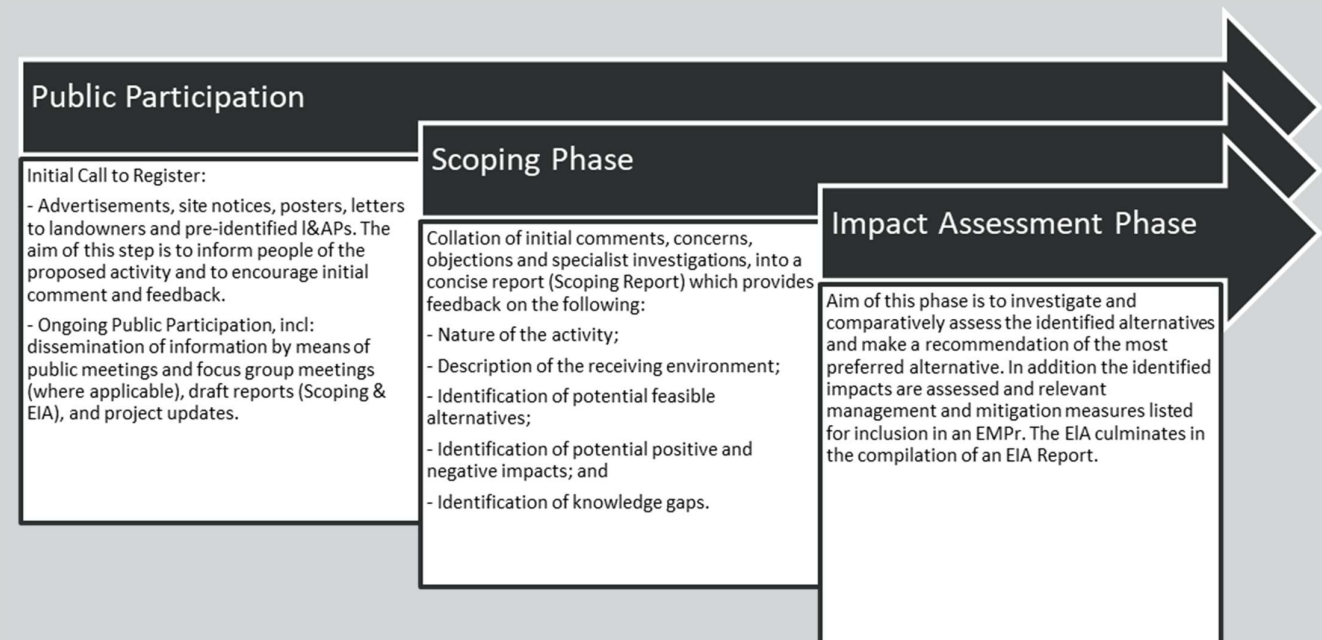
Public Participation

Initial Call to Register:

- Advertisements, site notices, posters, letters to landowners and pre-identified I&APs. The aim of this step is to inform people of the proposed activity and to encourage initial comment and feedback.

- Ongoing Public Participation, incl: dissemination of information by means of public meetings and focus group meetings (where applicable), draft reports (Scoping & EIA), and project updates.

Scoping Phase

Collation of initial comments, concerns, objections and specialist investigations, into a concise report (Scoping Report) which provides feedback on the following:

- Nature of the activity;

- Description of the receiving environment;

- Identification of potential feasible alternatives;

- Identification of potential positive and negative impacts; and

- Identification of knowledge gaps.

Impact Assessment Phase

Aim of this phase is to investigate and comparatively assess the identified alternatives and make a recommendation of the most preferred alternative. In addition the identified impacts are assessed and relevant management and mitigation measures listed for inclusion in an EMPr. The EIA culminates in the compilation of an EIA Report.